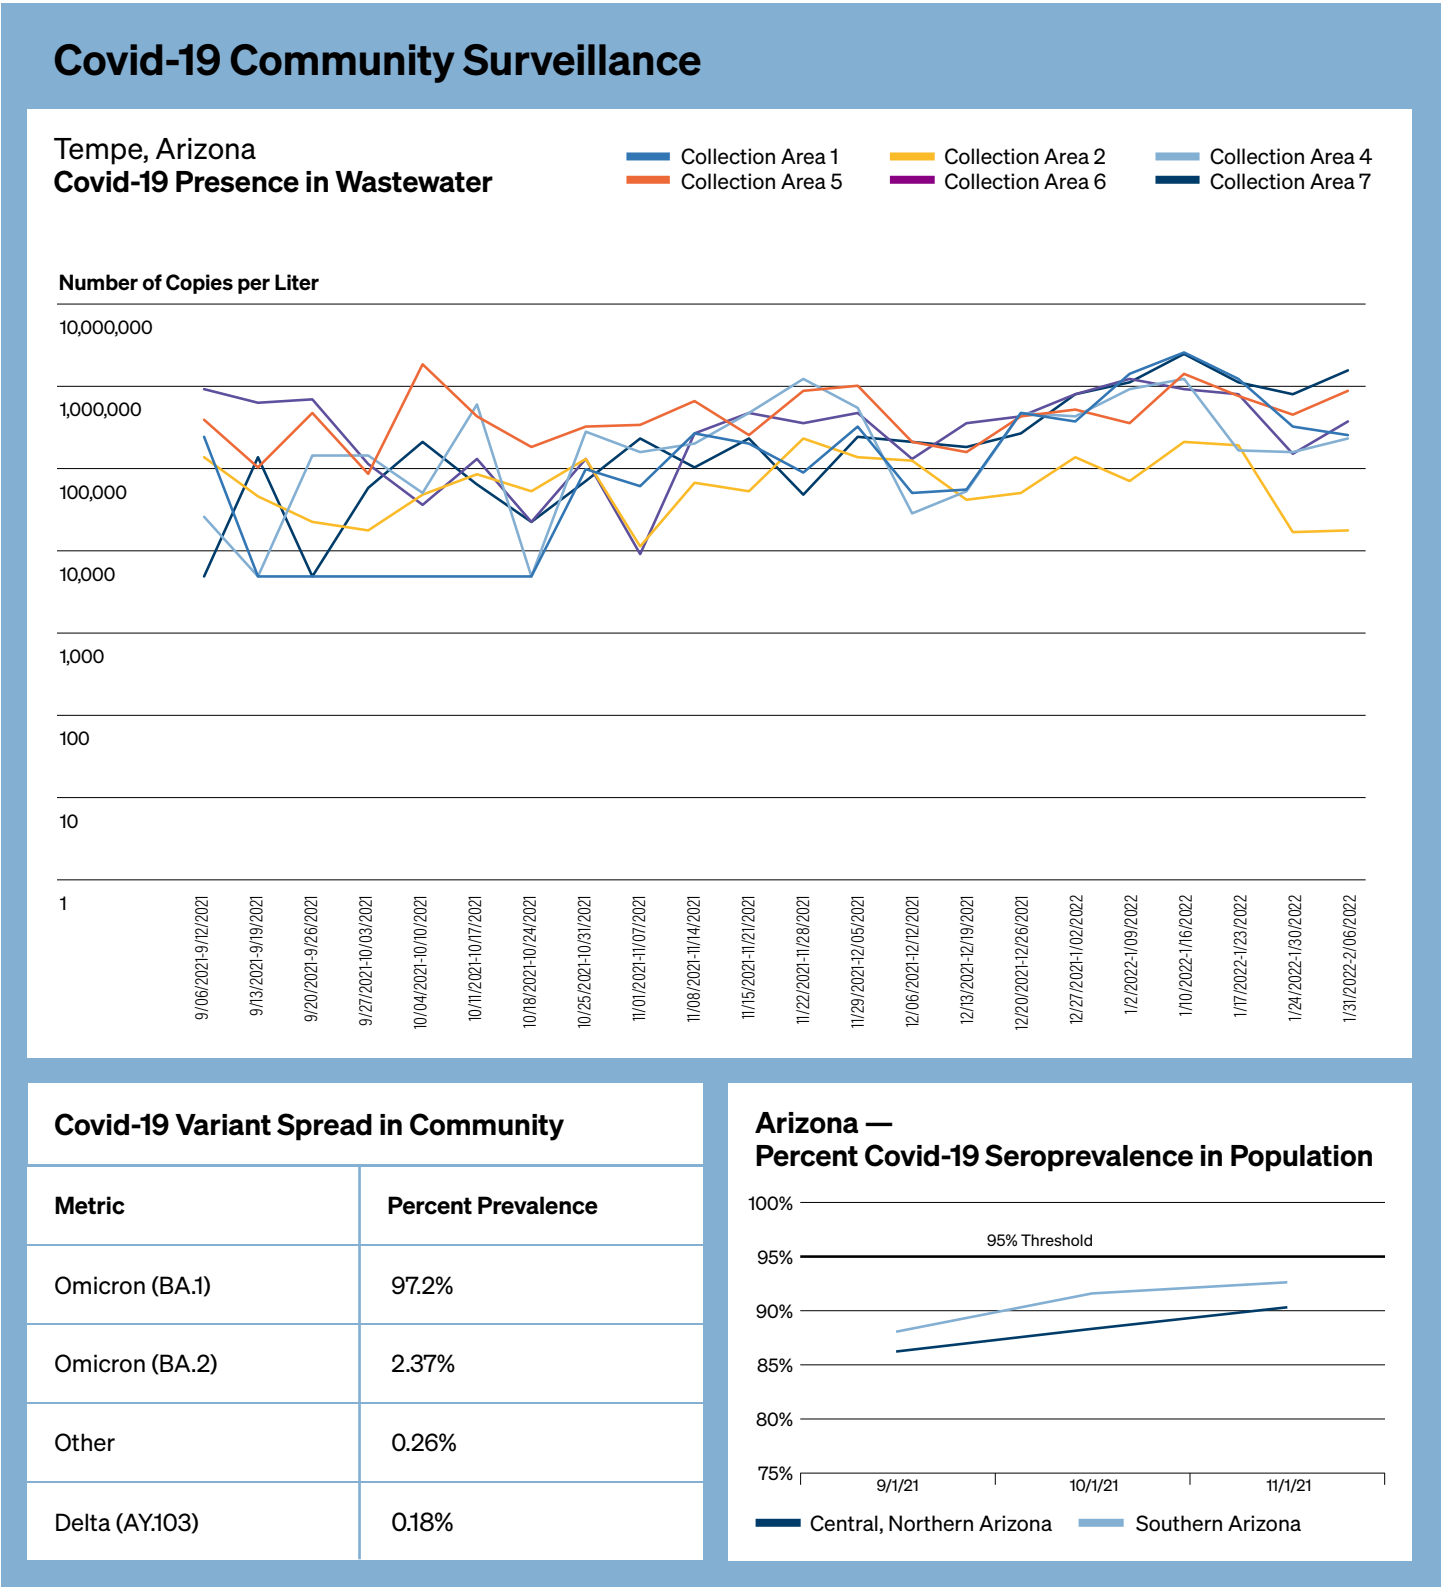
Covid-19 Community Surveillance

Tempe, Arizona
Covid-19 Presence in Wastewater

Collection Area 1
Collection Area 2
Collection Area 4
Collection Area 5
Collection Area 6
Collection Area 7

Number of Copies per Liter

10,000,000
1,000,000
100,000
10,000
1,000
100
10
1

9/06/2021-9/12/2021
9/13/2021-9/19/2021
9/20/2021-9/26/2021
9/27/2021-10/03/2021
10/04/2021-10/10/2021
10/11/2021-10/17/2021
10/18/2021-10/24/2021
10/25/2021-10/31/2021
11/01/2021-11/07/2021
11/08/2021-11/14/2021
11/15/2021-11/21/2021
11/22/2021-11/28/2021
11/29/2021-12/05/2021
12/06/2021-12/12/2021
12/13/2021-12/19/2021
12/20/2021-12/26/2021
12/27/2021-1/02/2022
1/2/2022-1/09/2022
1/10/2022-1/16/2022
1/17/2022-1/23/2022
1/24/2022-1/30/2022
1/31/2022-2/06/2022

Covid-19 Variant Spread in Community

| Metric | Percent Prevalence |
|---|---|
| Omicron (BA.1) | 97.2% |
| Omicron (BA.2) | 2.37% |
| Other | 0.26% |
| Delta (AY.103) | 0.18% |

Arizona —
Percent Covid-19 Seroprevalence in Population

100%
95% Threshold
95%
90%
85%
80%
75%
9/1/21
10/1/21
11/1/21

Central, Northern Arizona
Southern Arizona